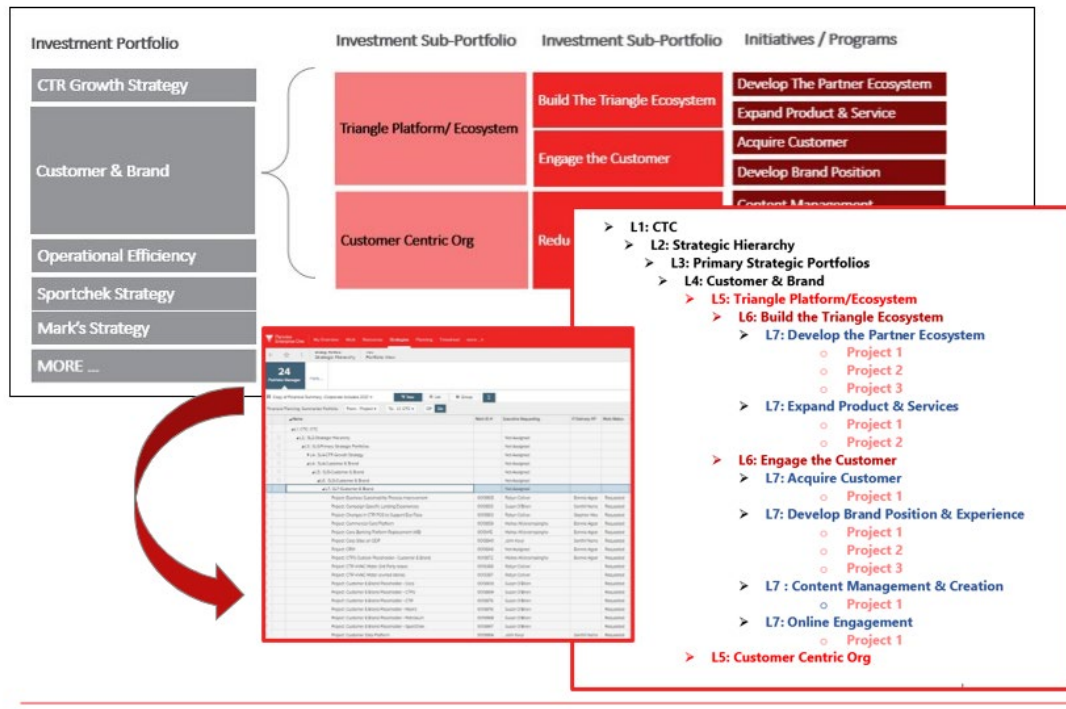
Investment Portfolio

CTR Growth Strategy

Customer & Brand

Operational Efficiency

Sportchek Strategy

Mark's Strategy

MORE ...

Investment Sub-Portfolio

Triangle Platform/ Ecosystem

Customer Centric Org

Investment Sub-Portfolio

Build The Triangle Ecosystem

Engage the Customer

Redu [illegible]

Initiatives / Programs

Develop The Partner Ecosystem

Expand Product & Service

Acquire Customer

Develop Brand Position

Content Management

24

L1: CTC

L2: Strategic Hierarchy

L3: Primary Strategic Portfolios

L4: Customer & Brand

L5: Triangle Platform/Ecosystem

L6: Build the Triangle Ecosystem

L7: Develop the Partner Ecosystem

Project 1

Project 2

Project 3

L7: Expand Product & Services

Project 1

Project 2

L6: Engage the Customer

L7: Acquire Customer

Project 1

L7: Develop Brand Position & Experience

Project 1

Project 2

Project 3

L7 : Content Management & Creation

Project 1

L7: Online Engagement

Project 1

L5: Customer Centric Org